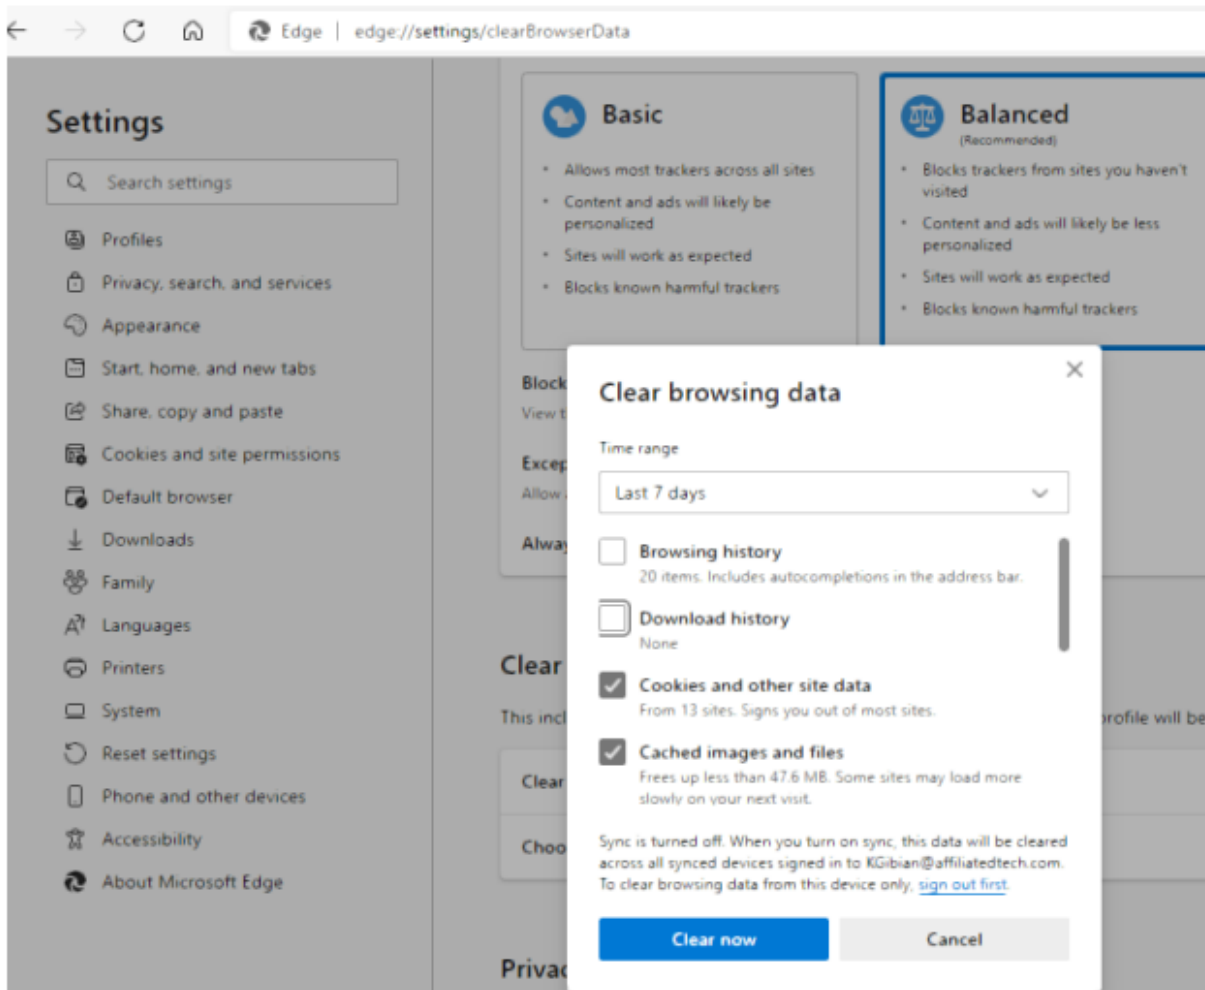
Edge | edge://settings/clearBrowserData

Settings

Search settings

Profiles
Privacy, search, and services
Appearance
Start, home, and new tabs
Share, copy and paste
Cookies and site permissions
Default browser
Downloads
Family
Languages
Printers
System
Reset settings
Phone and other devices
Accessibility
About Microsoft Edge

Basic
- Allows most trackers across all sites
- Content and ads will likely be personalized
- Sites will work as expected
- Blocks known harmful trackers

Balanced
(Recommended)
- Blocks trackers from sites you haven't visited
- Content and ads will likely be less personalized
- Sites will work as expected
- Blocks known harmful trackers

Block
View t
Excep
Allow
Alway

Clear
This incl
rofile will be
Clear
Choo

Privac

Clear browsing data

Time range
Last 7 days

Browsing history
20 items. Includes autocompletions in the address bar.

Download history
None

Cookies and other site data
From 13 sites. Signs you out of most sites.

Cached images and files
Frees up less than 47.6 MB. Some sites may load more slowly on your next visit.

Sync is turned off. When you turn on sync, this data will be cleared across all synced devices signed in to KGibian@affiliatedtech.com. To clear browsing data from this device only, sign out first.

Clear now
Cancel